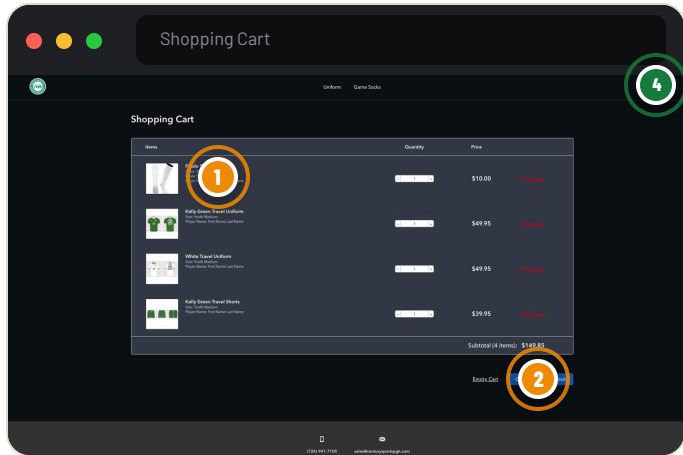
Shopping Cart

Uniform Game Socks

4

Shopping Cart

| Items | Quantity | Price |
|---|---|---|
| 1 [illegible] | 1 | $10.00 |
| Kelly Green Travel Uniform Size: Youth Medium Player Name: First Name Last Name | 1 | $49.95 |
| White Travel Uniform Size: Youth Medium Player Name: First Name Last Name | 1 | $49.95 |
| Kelly Green Travel Shorts Size: Youth Medium Player Name: First Name Last Name | 1 | $39.95 |

Subtotal (4 items): $149.85

Empty Cart 2

(724) 941-7105 sales@centurysportspgh.com